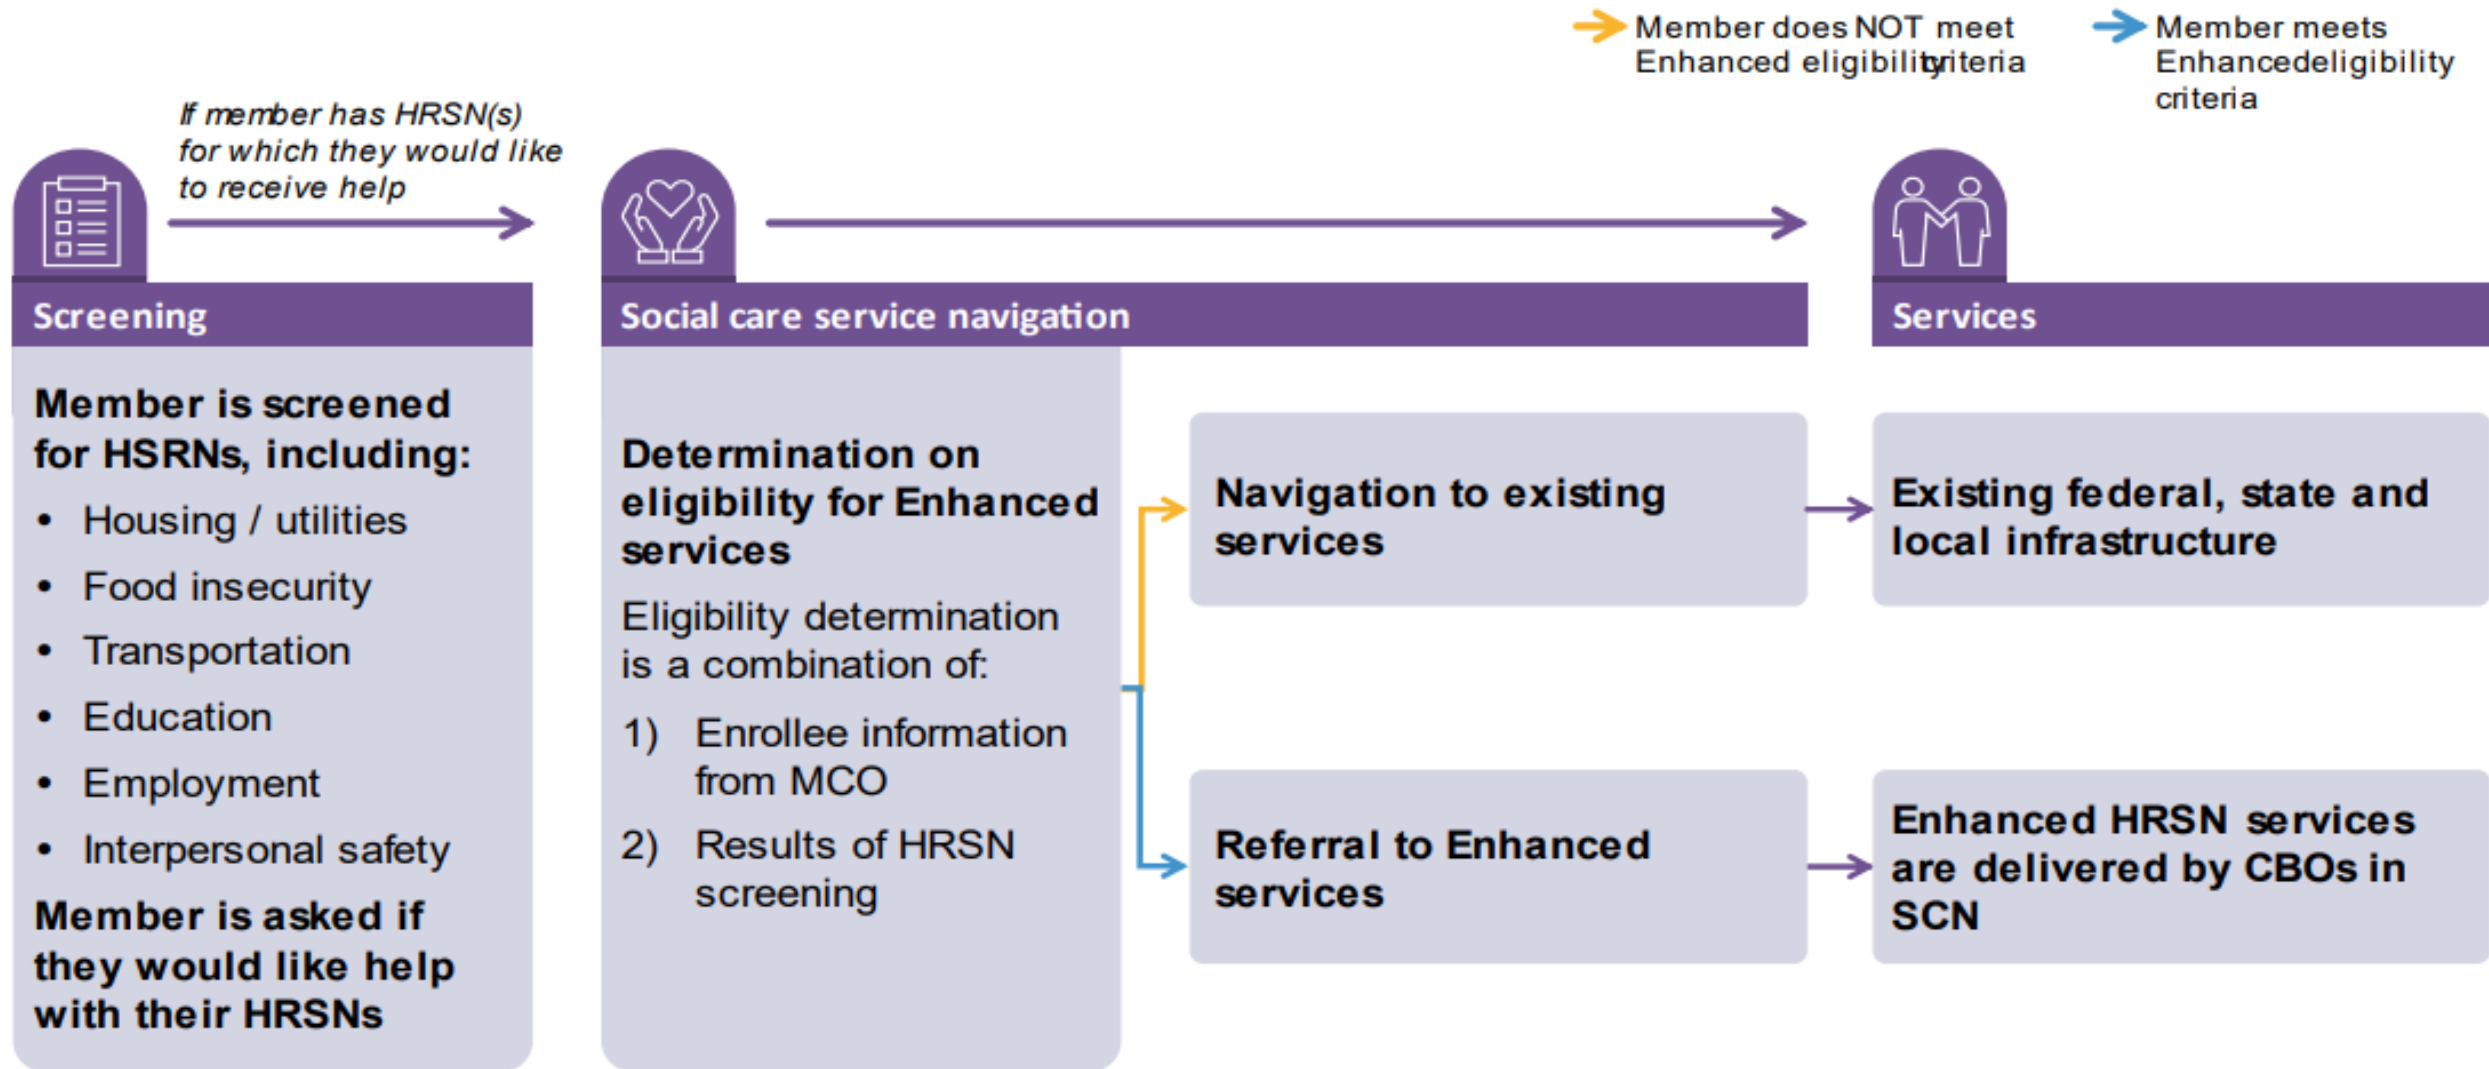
Member does NOT meet Enhanced eligibility criteria

Member meets Enhanced eligibility criteria

If member has HRSN(s) for which they would like to receive help

Screening

Member is screened for HSRNs, including:

- Housing / utilities
- Food insecurity
- Transportation
- Education
- Employment
- Interpersonal safety

Member is asked if they would like help with their HRSNs

Social care service navigation

Determination on eligibility for Enhanced services

Eligibility determination is a combination of:

1) Enrollee information from MCO
2) Results of HRSN screening

Navigation to existing services

Referral to Enhanced services

Services

Existing federal, state and local infrastructure

Enhanced HRSN services are delivered by CBOs in SCN